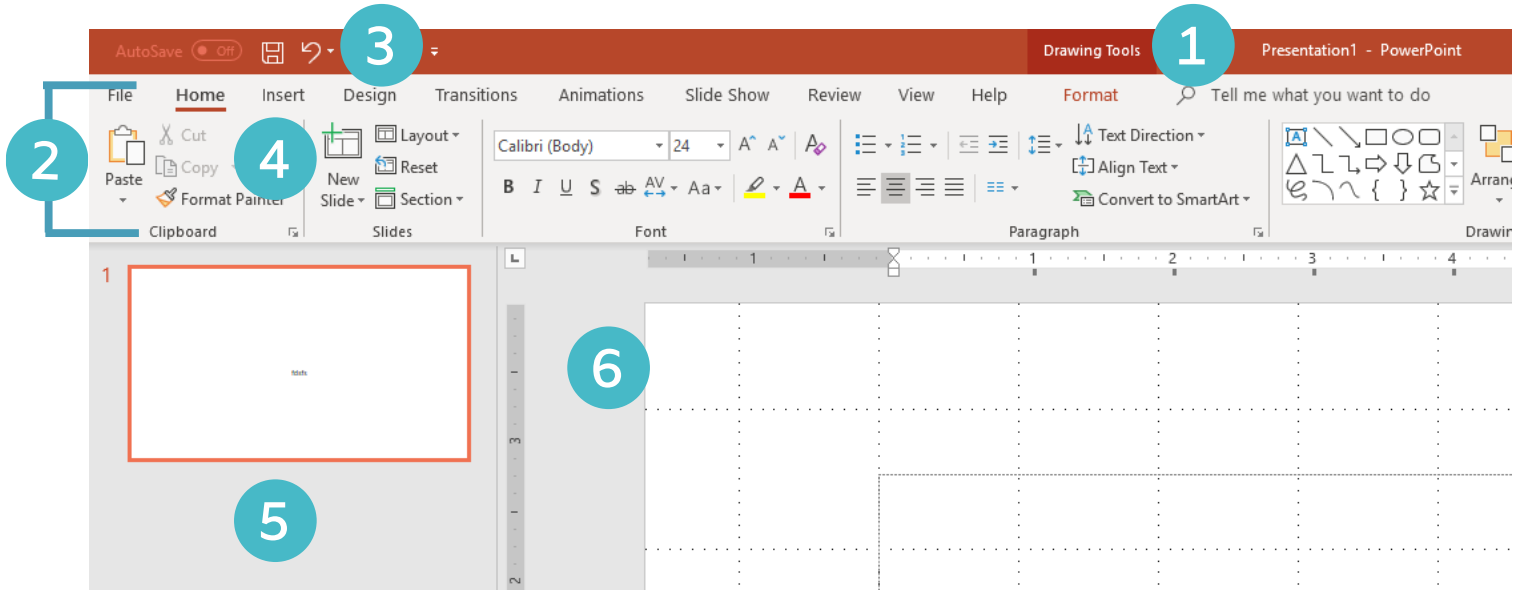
AutoSave Off 3 Drawing Tools 1 Presentation1 - PowerPoint

File Home Insert Design Transitions Animations Slide Show Review View Help Format Tell me what you want to do

2

Paste Cut Copy Format Painter Clipboard

4

New Slide Layout Reset Section Slides

Calibri (Body) 24 A A B I U S ab AV Aa A Font

Text Direction Align Text Convert to SmartArt Paragraph

Arrang Drawin

1

fdsfs

5

6

1 1 2 3 4

1 3 1 2